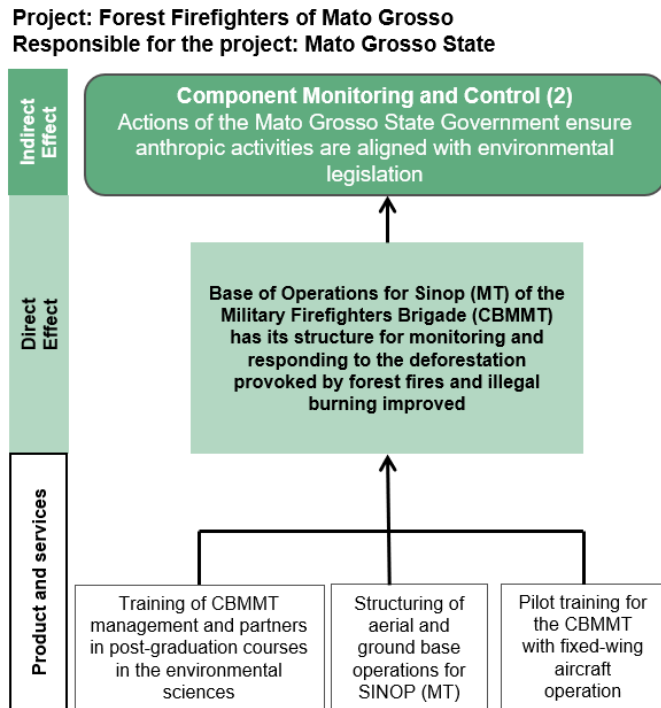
Project: Forest Firefighters of Mato Grosso
Responsible for the project: Mato Grosso State

Indirect Effect

Component Monitoring and Control (2)
Actions of the Mato Grosso State Government ensure anthropic activities are aligned with environmental legislation

Direct Effect

Base of Operations for Sinop (MT) of the Military Firefighters Brigade (CBMMT) has its structure for monitoring and responding to the deforestation provoked by forest fires and illegal burning improved

Product and services

Training of CBMMT management and partners in post-graduation courses in the environmental sciences

Structuring of aerial and ground base operations for SINOP (MT)

Pilot training for the CBMMT with fixed-wing aircraft operation